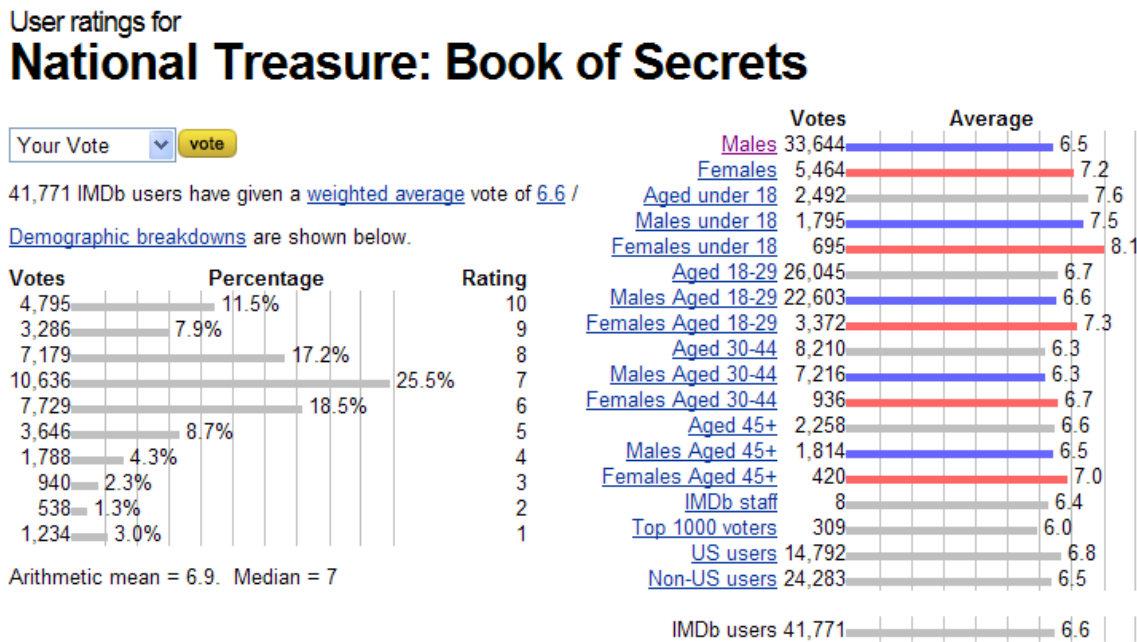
User ratings for
National Treasure: Book of Secrets

Your Vote vote

41,771 IMDb users have given a weighted average vote of 6.6 /

Demographic breakdowns are shown below.

| Votes | Percentage | Rating |
|---|---|---|
| 4,795 | 11.5% | 10 |
| 3,286 | 7.9% | 9 |
| 7,179 | 17.2% | 8 |
| 10,636 | 25.5% | 7 |
| 7,729 | 18.5% | 6 |
| 3,646 | 8.7% | 5 |
| 1,788 | 4.3% | 4 |
| 940 | 2.3% | 3 |
| 538 | 1.3% | 2 |
| 1,234 | 3.0% | 1 |

Arithmetic mean = 6.9. Median = 7

| | Votes | Average |
|---|---|---|
| Males | 33,644 | 6.5 |
| Females | 5,464 | 7.2 |
| Aged under 18 | 2,492 | 7.6 |
| Males under 18 | 1,795 | 7.5 |
| Females under 18 | 695 | 8.1 |
| Aged 18-29 | 26,045 | 6.7 |
| Males Aged 18-29 | 22,603 | 6.6 |
| Females Aged 18-29 | 3,372 | 7.3 |
| Aged 30-44 | 8,210 | 6.3 |
| Males Aged 30-44 | 7,216 | 6.3 |
| Females Aged 30-44 | 936 | 6.7 |
| Aged 45+ | 2,258 | 6.6 |
| Males Aged 45+ | 1,814 | 6.5 |
| Females Aged 45+ | 420 | 7.0 |
| IMDb staff | 8 | 6.4 |
| Top 1000 voters | 309 | 6.0 |
| US users | 14,792 | 6.8 |
| Non-US users | 24,283 | 6.5 |

IMDb users 41,771 6.6